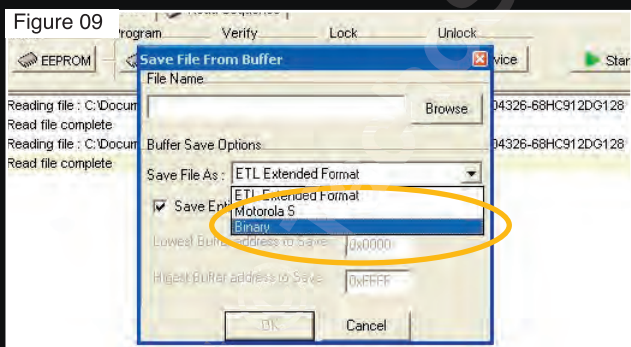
Figure 09

Program Verify Lock Unlock

EEPROM

vice

Star

Reading file : C:\Docum

Read file complete

Reading file : C:\Docum

Read file complete

04326-68HC912DG128

04326-68HC912DG128

Save File From Buffer

File Name

Browse

Buffer Save Options

Save File As : ETL Extended Format

ETL Extended Format

Motorola S

Binary

Save Ent

Lowest Buffer address to Save 0x0000

Higest Buffer address to Save 0xFFFF

OK

Cancel